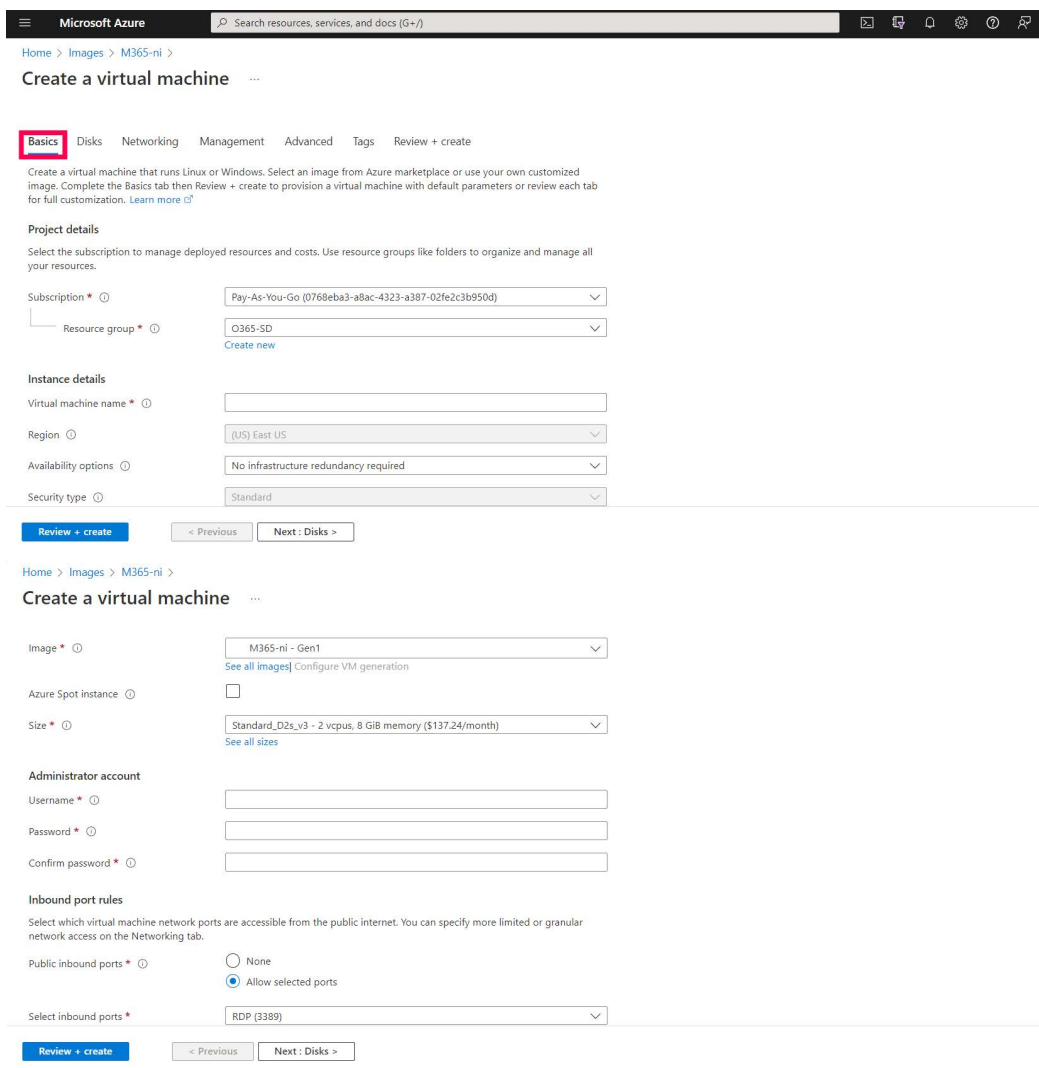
Microsoft Azure
Search resources, services, and docs (G+/)

Home > Images > M365-ni >

Create a virtual machine ...

Basics Disks Networking Management Advanced Tags Review + create

Create a virtual machine that runs Linux or Windows. Select an image from Azure marketplace or use your own customized image. Complete the Basics tab then Review + create to provision a virtual machine with default parameters or review each tab for full customization. Learn more

Project details

Select the subscription to manage deployed resources and costs. Use resource groups like folders to organize and manage all your resources.

Subscription * ⓘ Pay-As-You-Go (0768eba3-a8ac-4323-a387-02fe2c3b950d)

Resource group * ⓘ O365-SD
Create new

Instance details

Virtual machine name * ⓘ

Region ⓘ (US) East US

Availability options ⓘ No infrastructure redundancy required

Security type ⓘ Standard

Review + create < Previous Next : Disks >

Home > Images > M365-ni >

Create a virtual machine ...

Image * ⓘ M365-ni - Gen1
See all images| Configure VM generation

Azure Spot instance ⓘ

Size * ⓘ Standard_D2s_v3 - 2 vcpus, 8 GiB memory ($137.24/month)
See all sizes

Administrator account

Username * ⓘ

Password * ⓘ

Confirm password * ⓘ

Inbound port rules

Select which virtual machine network ports are accessible from the public internet. You can specify more limited or granular network access on the Networking tab.

Public inbound ports * ⓘ None
Allow selected ports

Select inbound ports * RDP (3389)

Review + create < Previous Next : Disks >